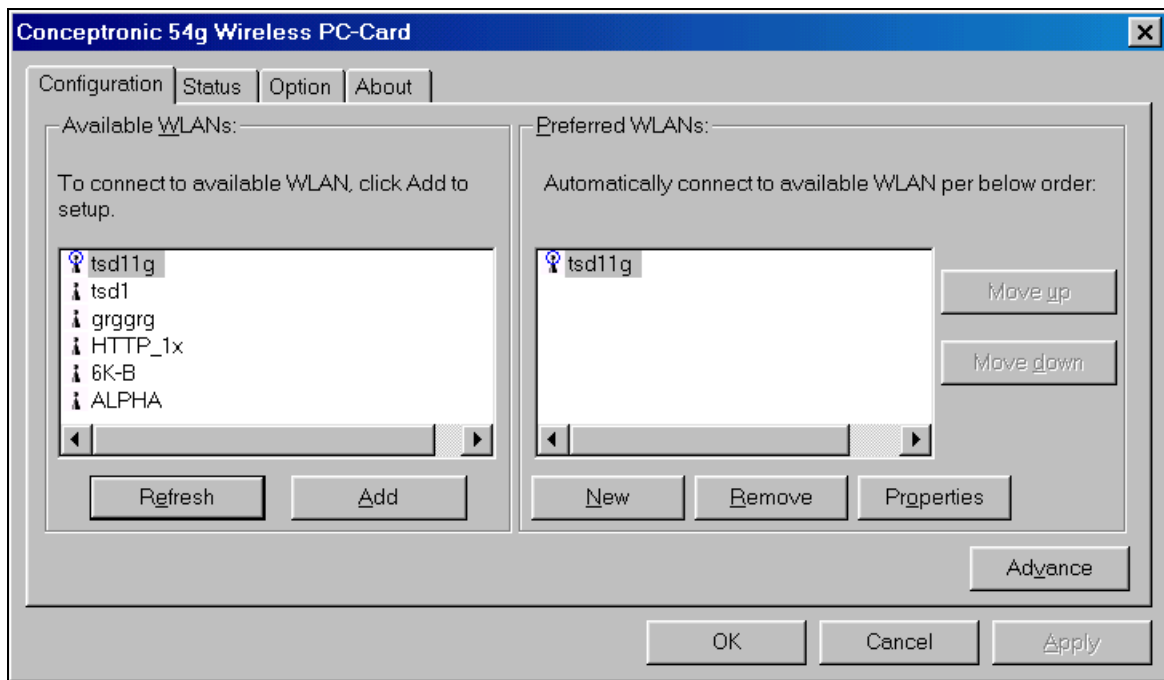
Conceptronic 54g Wireless PC-Card

Configuration | Status | Option | About

Available WLANs:

To connect to available WLAN, click Add to setup.

tsd11g
tsd1
grggrg
HTTP_1x
6K-B
ALPHA

Refresh
Add

Preferred WLANs:

Automatically connect to available WLAN per below order:

tsd11g

Move up
Move down

New
Remove
Properties

Advance

OK
Cancel
Apply